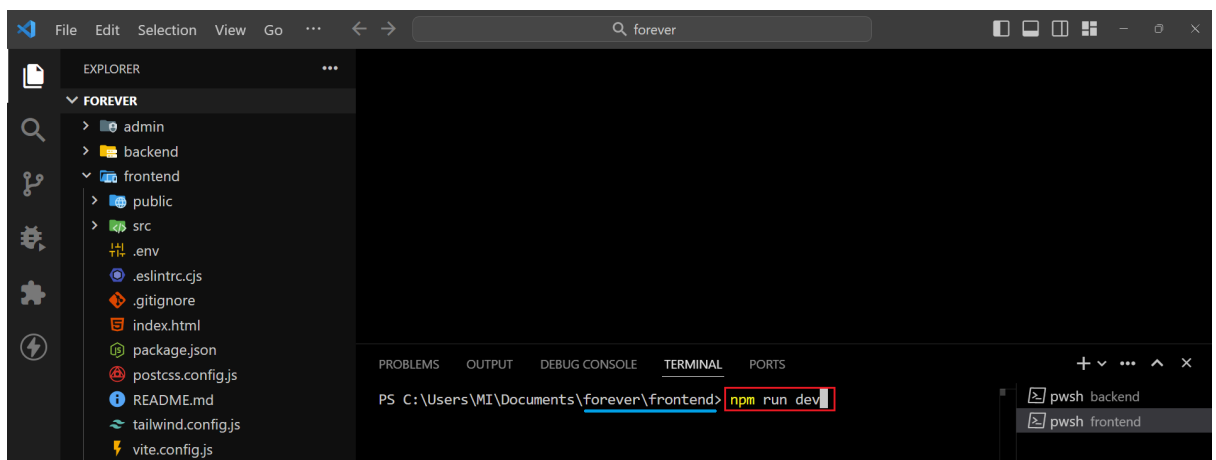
File Edit Selection View Go ···
forever

EXPLORER ···
FOREVER
admin
backend
frontend
public
src
.env
.eslintrc.cjs
.gitignore
index.html
package.json
postcss.config.js
README.md
tailwind.config.js
vite.config.js

PROBLEMS OUTPUT DEBUG CONSOLE TERMINAL PORTS

PS C:\Users\MI\Documents\forever\frontend> npm run dev

pwsh backend
pwsh frontend